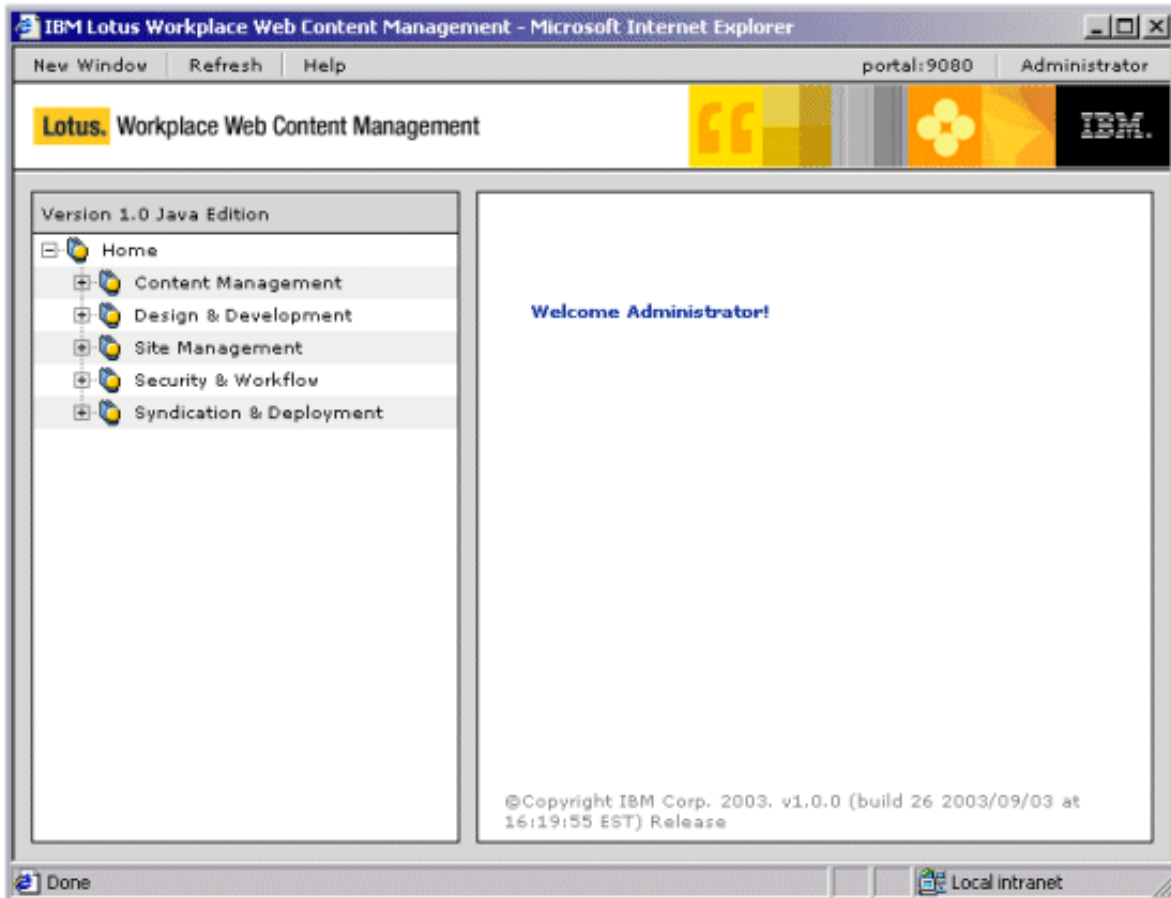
IBM Lotus Workplace Web Content Management - Microsoft Internet Explorer

New Window | Refresh | Help | portal:9080 | Administrator

Lotus. Workplace Web Content Management

IBM.

Version 1.0 Java Edition

Home
Content Management
Design & Development
Site Management
Security & Workflow
Syndication & Deployment

Welcome Administrator!

©Copyright IBM Corp. 2003. v1.0.0 (build 26 2003/09/03 at 16:19:55 EST) Release

Done

Local intranet